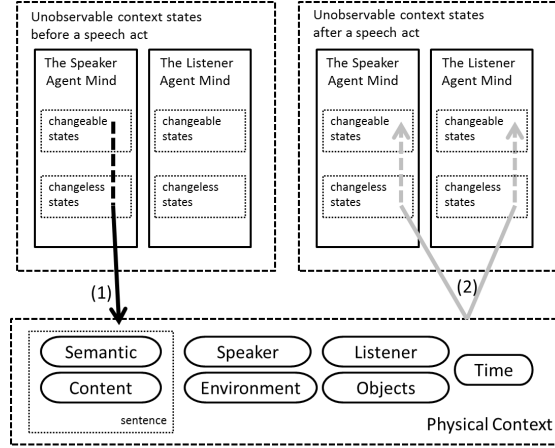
Unobservable context states before a speech act

The Speaker Agent Mind

changeable states

changeless states

The Listener Agent Mind

changeable states

changeless states

Unobservable context states after a speech act

The Speaker Agent Mind

changeable states

changeless states

The Listener Agent Mind

changeable states

changeless states

(1)

(2)

Semantic

Content

sentence

Speaker

Environment

Listener

Objects

Time

Physical Context